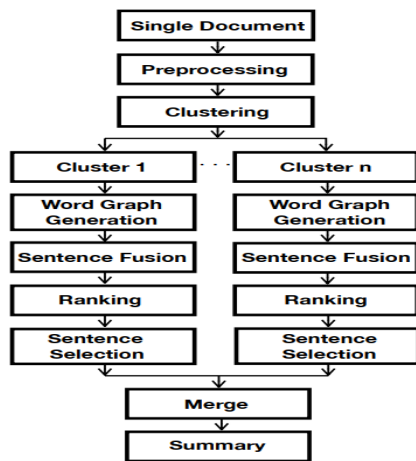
Single Document

Preprocessing

Clustering

Cluster 1

. . .

Cluster n

Word Graph Generation

Sentence Fusion

Ranking

Sentence Selection

Word Graph Generation

Sentence Fusion

Ranking

Sentence Selection

Merge

Summary